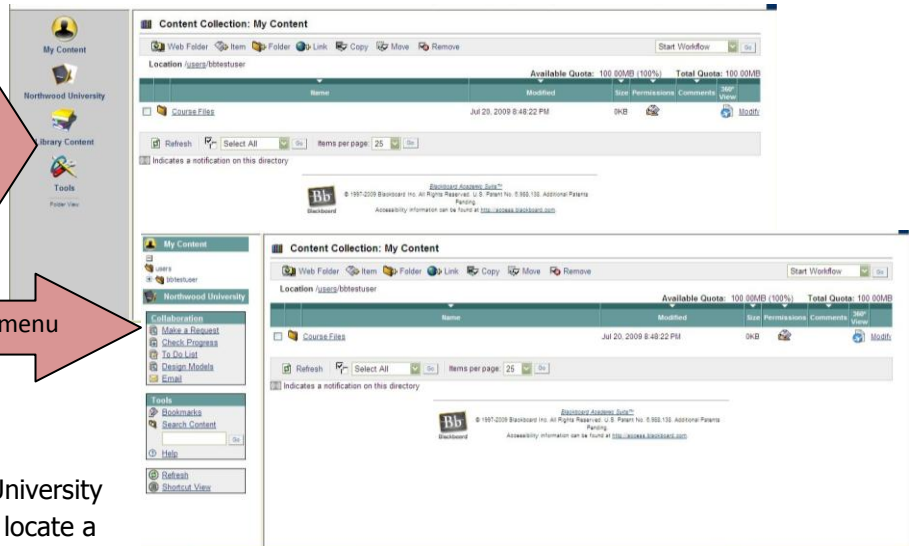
My Content
Northwood University
Library Content
Tools
Folder View

Content Collection: My Content
Web Folder Item Folder Link Copy Move Remove
Start Workflow Go
Location /users/bbtestuser
Available Quota: 100.00MB (100%) Total Quota: 100.00MB

| | Name | Modified | Size | Permissions | Comments | 360° View | |
|---|---|---|---|---|---|---|---|
| | Course Files | Jul 20, 2009 8:48:22 PM | 0KB | | | | Modify |

Refresh Select All Go Items per page: 25 Go
Indicates a notification on this directory

Bb Blackboard
Blackboard Academic Suite™
© 1997-2009 Blackboard Inc. All Rights Reserved. U.S. Patent No. 6,988,138. Additional Patents Pending.
Accessibility information can be found at http://access.blackboard.com

My Content
users
bbtestuser
Northwood University
Collaboration
Make a Request
Check Progress
To Do List
Design Models
Email
Tools
Bookmarks
Search Content
Go
Help
Refresh
Shortcut View

Content Collection: My Content
Web Folder Item Folder Link Copy Move Remove
Start Workflow Go
Location /users/bbtestuser
Available Quota: 100.00MB (100%) Total Quota: 100.00MB

| | Name | Modified | Size | Permissions | Comments | 360° View | |
|---|---|---|---|---|---|---|---|
| | Course Files | Jul 20, 2009 8:48:22 PM | 0KB | | | | Modify |

Refresh Select All Go Items per page: 25 Go
Indicates a notification on this directory

Bb Blackboard
Blackboard Academic Suite™
© 1997-2009 Blackboard Inc. All Rights Reserved. U.S. Patent No. 6,988,138. Additional Patents Pending.
Accessibility information can be found at http://access.blackboard.com

menu

University
locate a